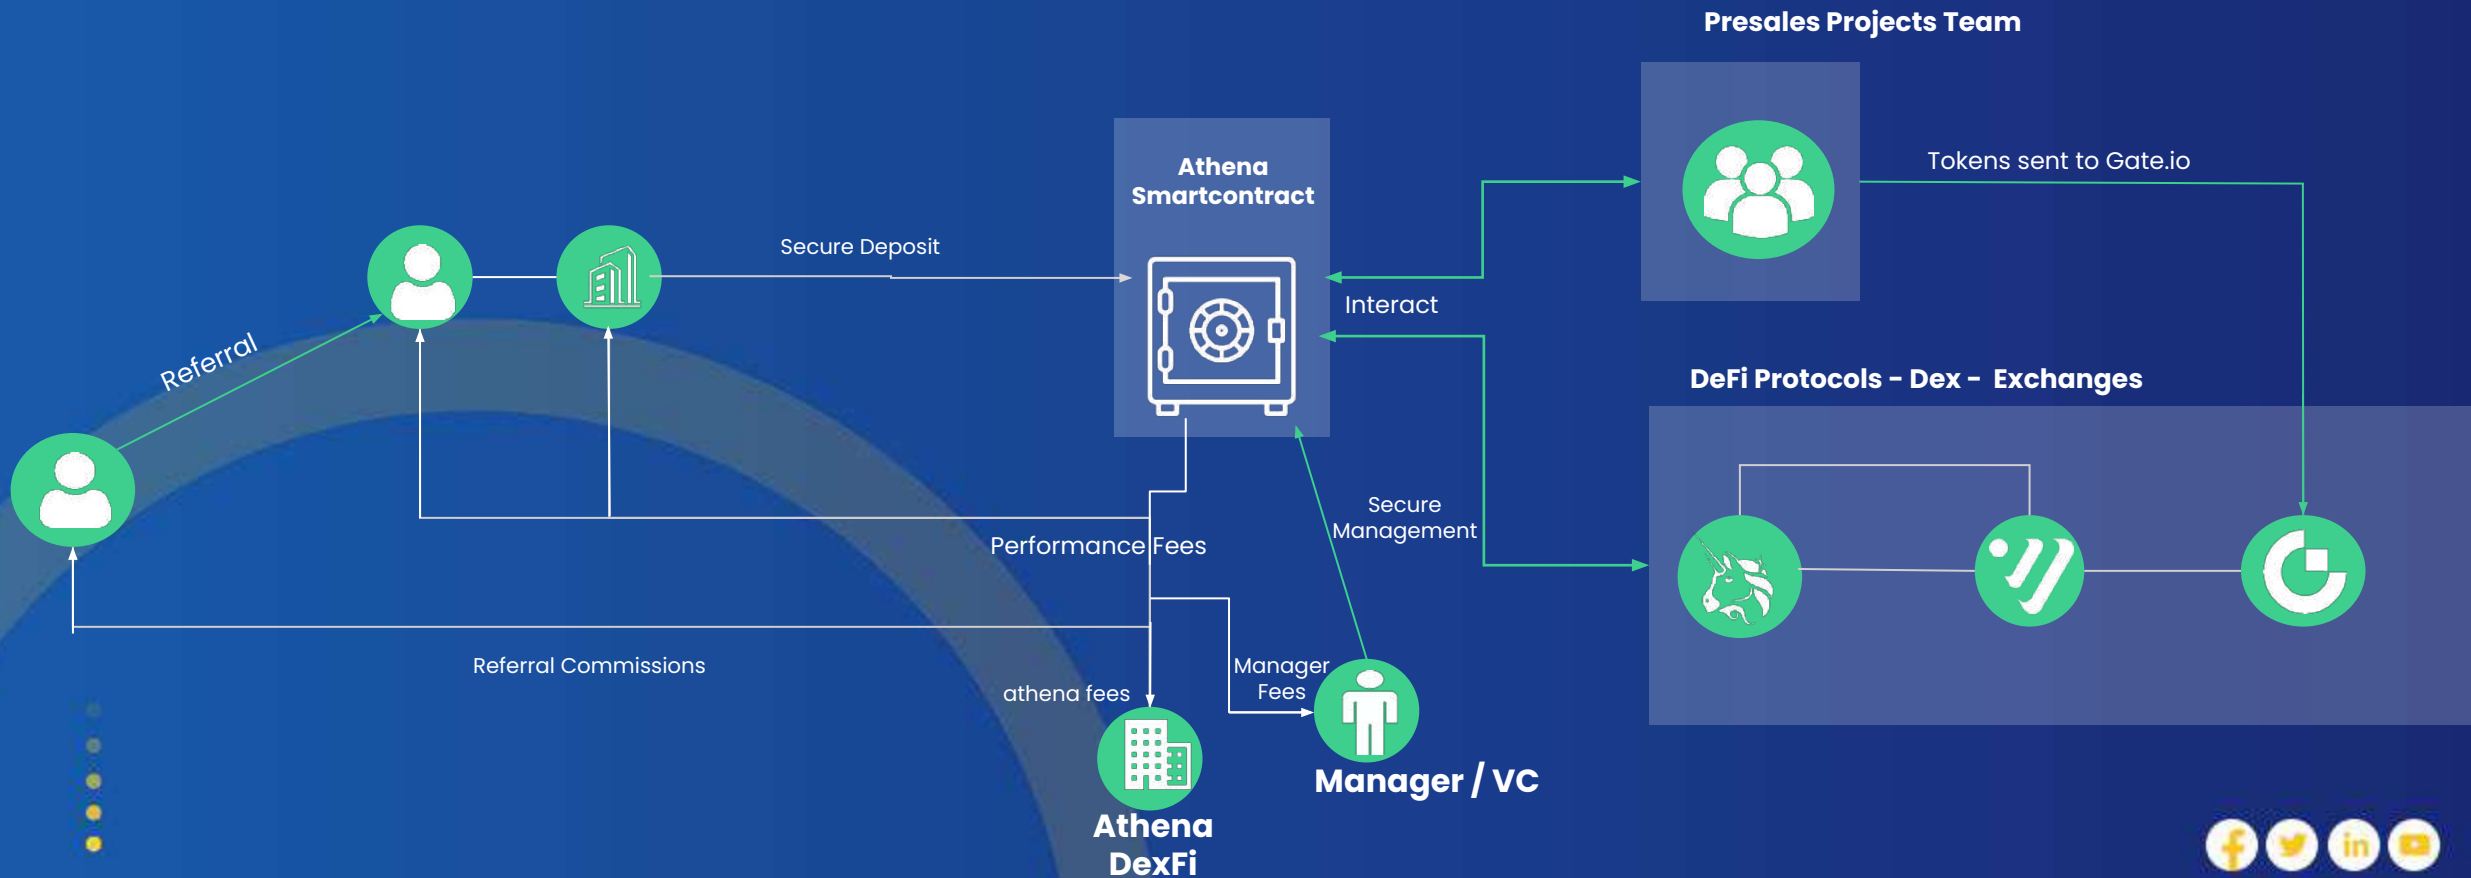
Presales Projects Team

Athena Smartcontract

Tokens sent to Gate.io

Secure Deposit

Interact

Referral

DeFi Protocols - Dex - Exchanges

Secure Management

Performance Fees

Manager Fees

Referral Commissions

athena fees

Manager / VC

Athena DexFi